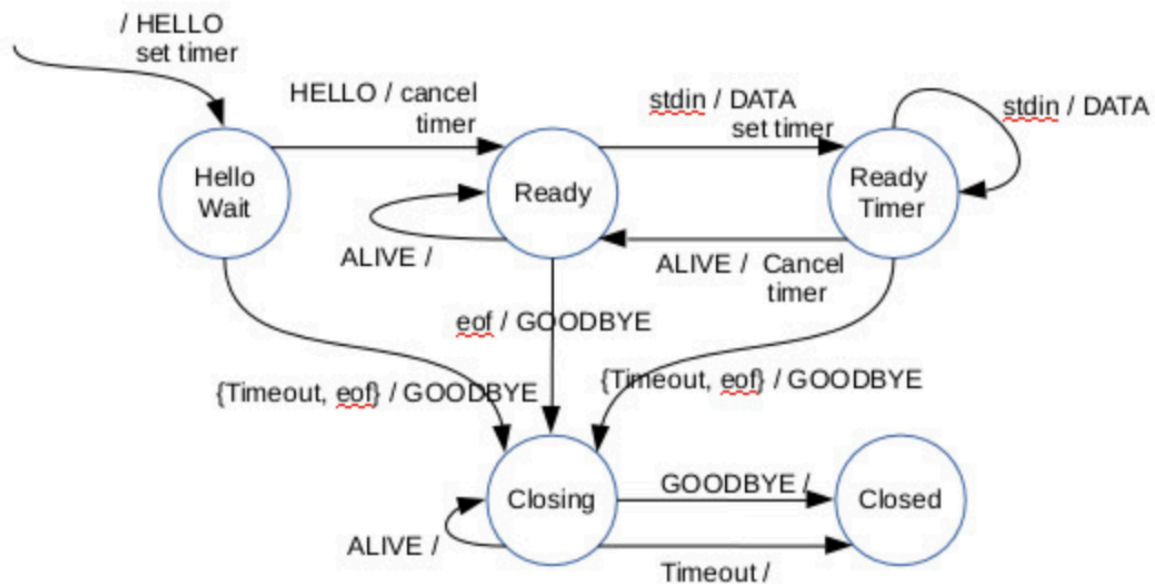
/ HELLO
set timer

HELLO / cancel timer

stdin / DATA
set timer

stdin / DATA

Hello Wait

Ready

Ready Timer

ALIVE /

ALIVE / Cancel timer

eof / GOODBYE

{Timeout, eof} / GOODBYE

{Timeout, eof} / GOODBYE

Closing

GOODBYE /

Closed

ALIVE /

Timeout /